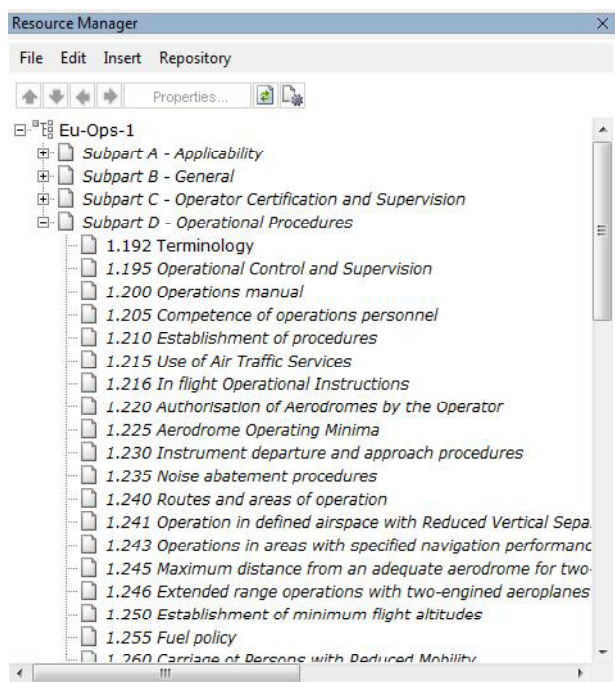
Resource Manager
×
File Edit Insert Repository
Properties...
Eu-Ops-1
Subpart A - Applicability
Subpart B - General
Subpart C - Operator Certification and Supervision
Subpart D - Operational Procedures
1.192 Terminology
1.195 Operational Control and Supervision
1.200 Operations manual
1.205 Competence of operations personnel
1.210 Establishment of procedures
1.215 Use of Air Traffic Services
1.216 In flight Operational Instructions
1.220 Authorisation of Aerodromes by the Operator
1.225 Aerodrome Operating Minima
1.230 Instrument departure and approach procedures
1.235 Noise abatement procedures
1.240 Routes and areas of operation
1.241 Operation in defined airspace with Reduced Vertical Sepa
1.243 Operations in areas with specified navigation performanc
1.245 Maximum distance from an adequate aerodrome for two-
1.246 Extended range operations with two-engined aeroplanes
1.250 Establishment of minimum flight altitudes
1.255 Fuel policy
1.260 Carriage of Persons with Reduced Mobility